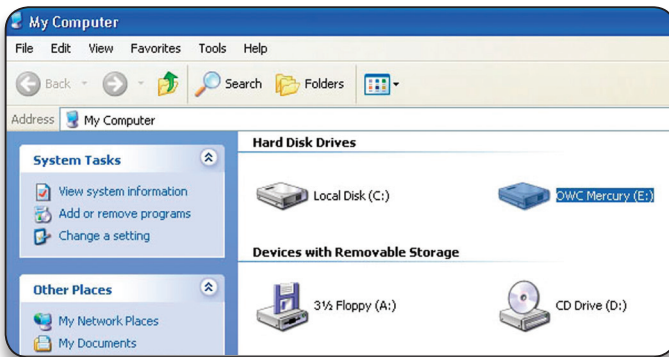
My Computer

File Edit View Favorites Tools Help

Back Search Folders

Address My Computer

System Tasks

View system information
Add or remove programs
Change a setting

Other Places

My Network Places
My Documents

Hard Disk Drives

Local Disk (C:)

OWC Mercury (E:)

Devices with Removable Storage

3½ Floppy (A:)

CD Drive (D:)